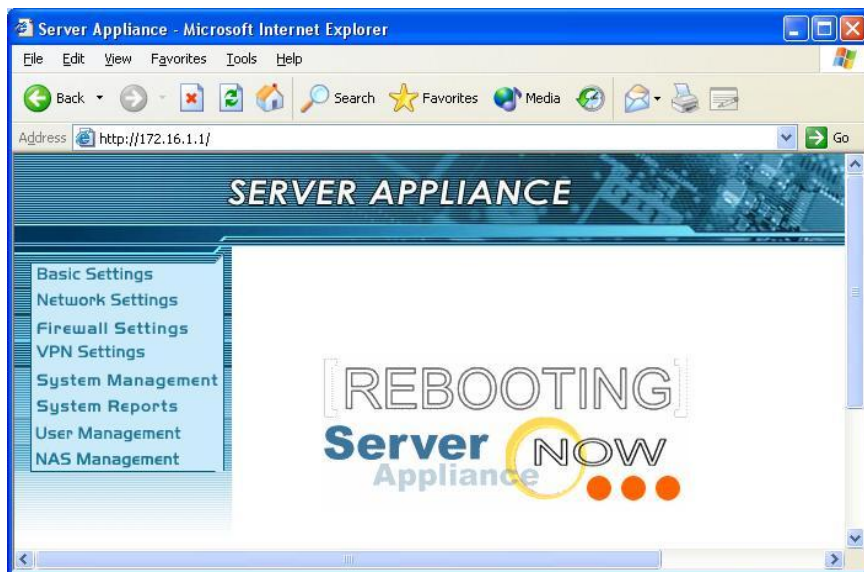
Server Appliance - Microsoft Internet Explorer

File Edit View Favorites Tools Help

Back Search Favorites Media

Address http://172.16.1.1/ Go

SERVER APPLIANCE

Basic Settings
Network Settings
Firewall Settings
VPN Settings
System Management
System Reports
User Management
NAS Management

REBOOTING

Server Appliance NOW